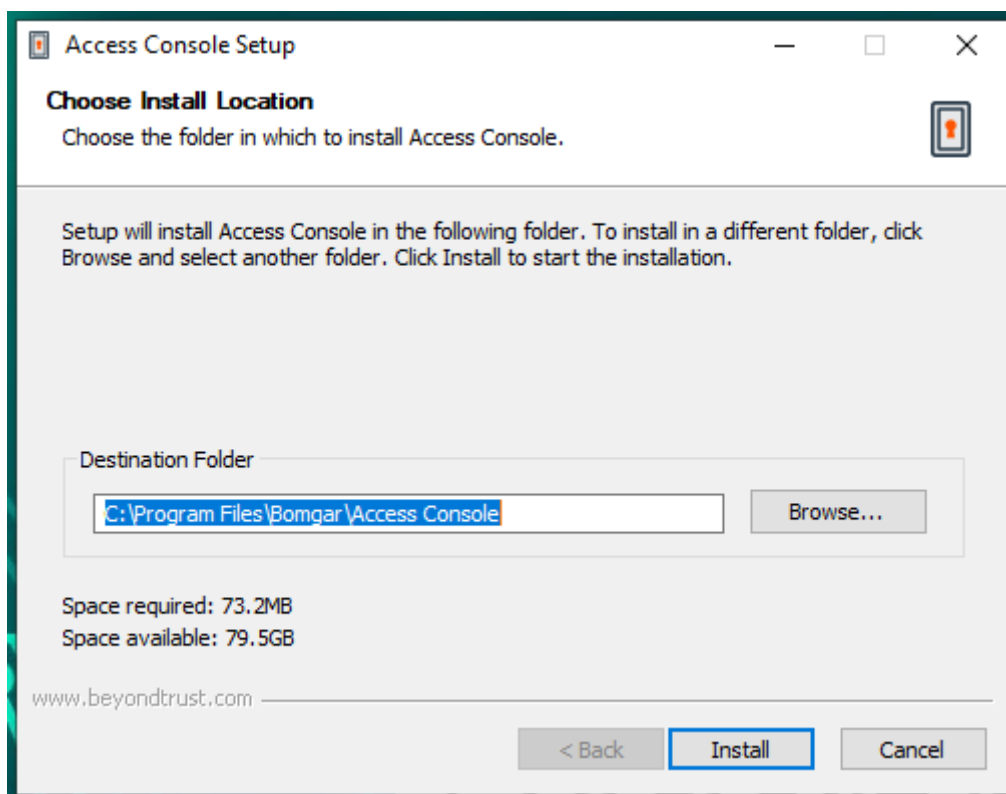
Access Console Setup

Choose Install Location

Choose the folder in which to install Access Console.

Setup will install Access Console in the following folder. To install in a different folder, click Browse and select another folder. Click Install to start the installation.

Destination Folder

C:\Program Files\Bomgar\Access Console

Browse...

Space required: 73.2MB

Space available: 79.5GB

www.beyondtrust.com

< Back

Install

Cancel